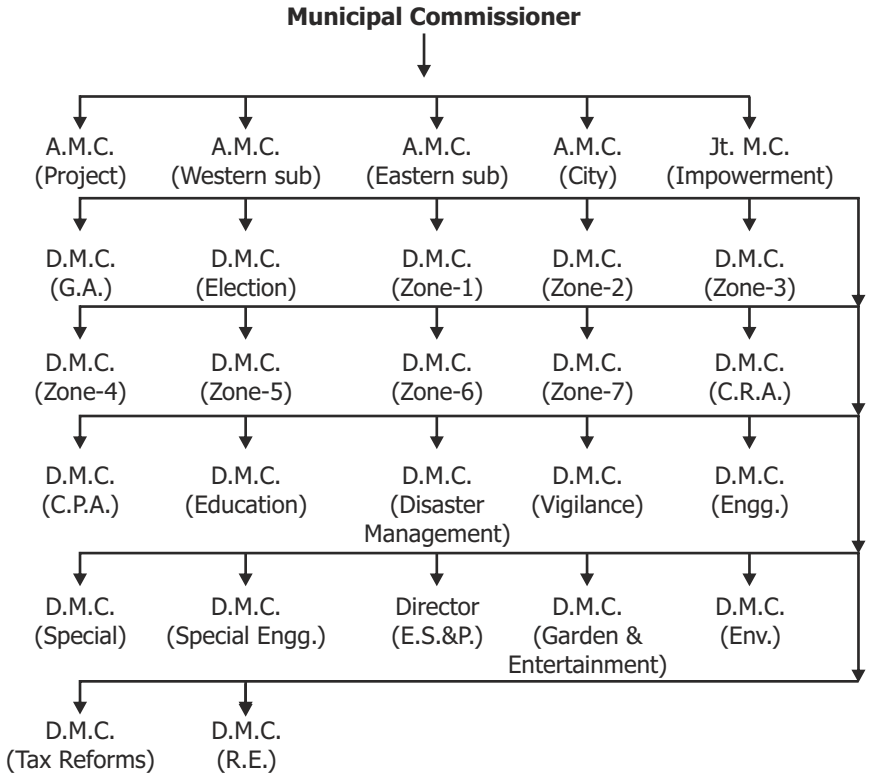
**Municipal Commissioner**

A.M.C. (Project)
A.M.C. (Western sub)
A.M.C. (Eastern sub)
A.M.C. (City)
Jt. M.C. (Impowerment)

D.M.C. (G.A.)
D.M.C. (Election)
D.M.C. (Zone-1)
D.M.C. (Zone-2)
D.M.C. (Zone-3)

D.M.C. (Zone-4)
D.M.C. (Zone-5)
D.M.C. (Zone-6)
D.M.C. (Zone-7)
D.M.C. (C.R.A.)

D.M.C. (C.P.A.)
D.M.C. (Education)
D.M.C. (Disaster Management)
D.M.C. (Vigilance)
D.M.C. (Engg.)

D.M.C. (Special)
D.M.C. (Special Engg.)
Director (E.S.&P.)
D.M.C. (Garden & Entertainment)
D.M.C. (Env.)

D.M.C. (Tax Reforms)
D.M.C. (R.E.)